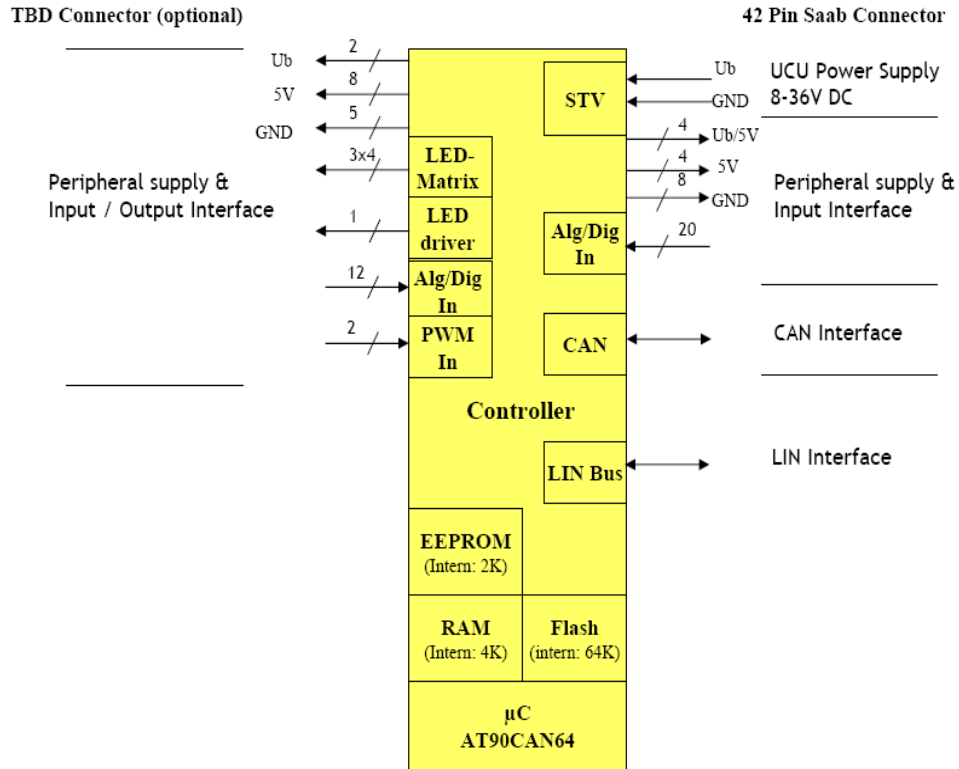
TBD Connector (optional)

42 Pin Saab Connector

2
Ub
8
5V
5
GND
3x4

Peripheral supply & Input / Output Interface

1
12
2

LED-Matrix

LED driver

Alg/Dig In

PWM In

STV

Ub
GND

UCU Power Supply 8-36V DC

4
Ub/5V
4
5V
8
GND

Peripheral supply & Input Interface

Alg/Dig In

20

CAN

CAN Interface

Controller

LIN Bus

LIN Interface

EEPROM
(Intern: 2K)

RAM
(Intern: 4K)

Flash
(intern: 64K)

µC
AT90CAN64